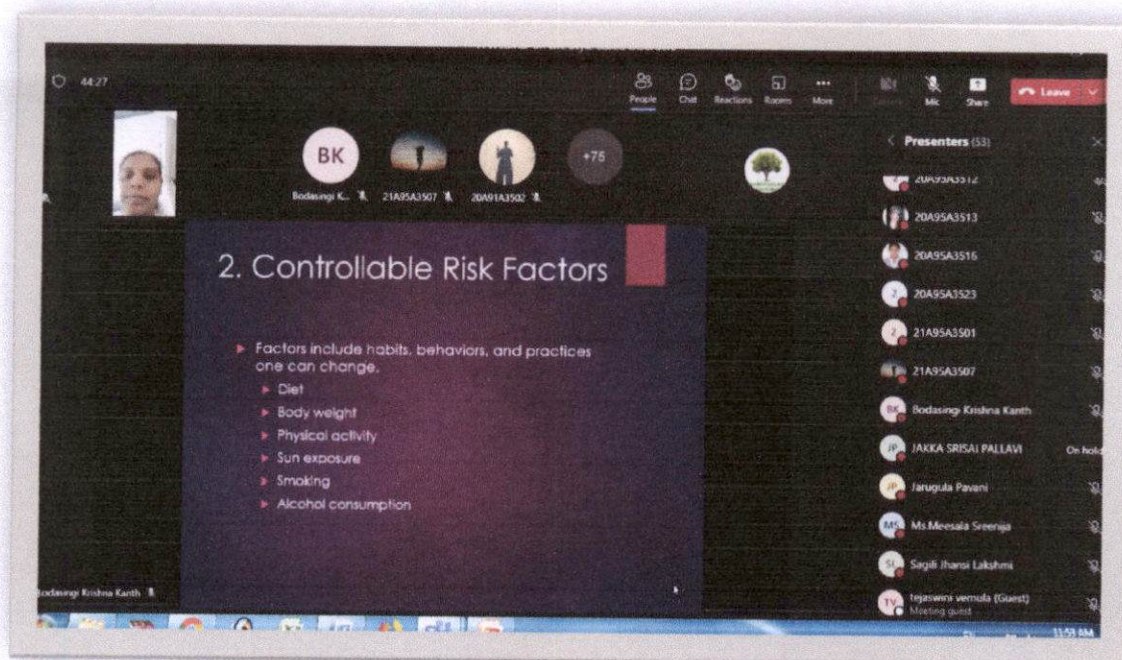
44:27

People Chat Reactions Rooms More Camera Mic Share Leave

BK
Bodasingi K... 21A95A3507 20A91A3502 +75

Presenters (53)

20A95A3512
20A95A3513
20A95A3516
20A95A3523
21A95A3501
21A95A3507
BK Bodasingi Krishna Kanth
JP JAKKA SRISAI PALLAVI On hold
JP Jarugula Pavani
MS Ms.Meesala Sreenija
SJ Sagili Jhansi Lakshmi
TV tejaswini vemula (Guest) Meeting guest

2. Controllable Risk Factors

Factors include habits, behaviors, and practices one can change.
Diet
Body weight
Physical activity
Sun exposure
Smoking
Alcohol consumption

Bodasingi Krishna Kanth

11:51 AM